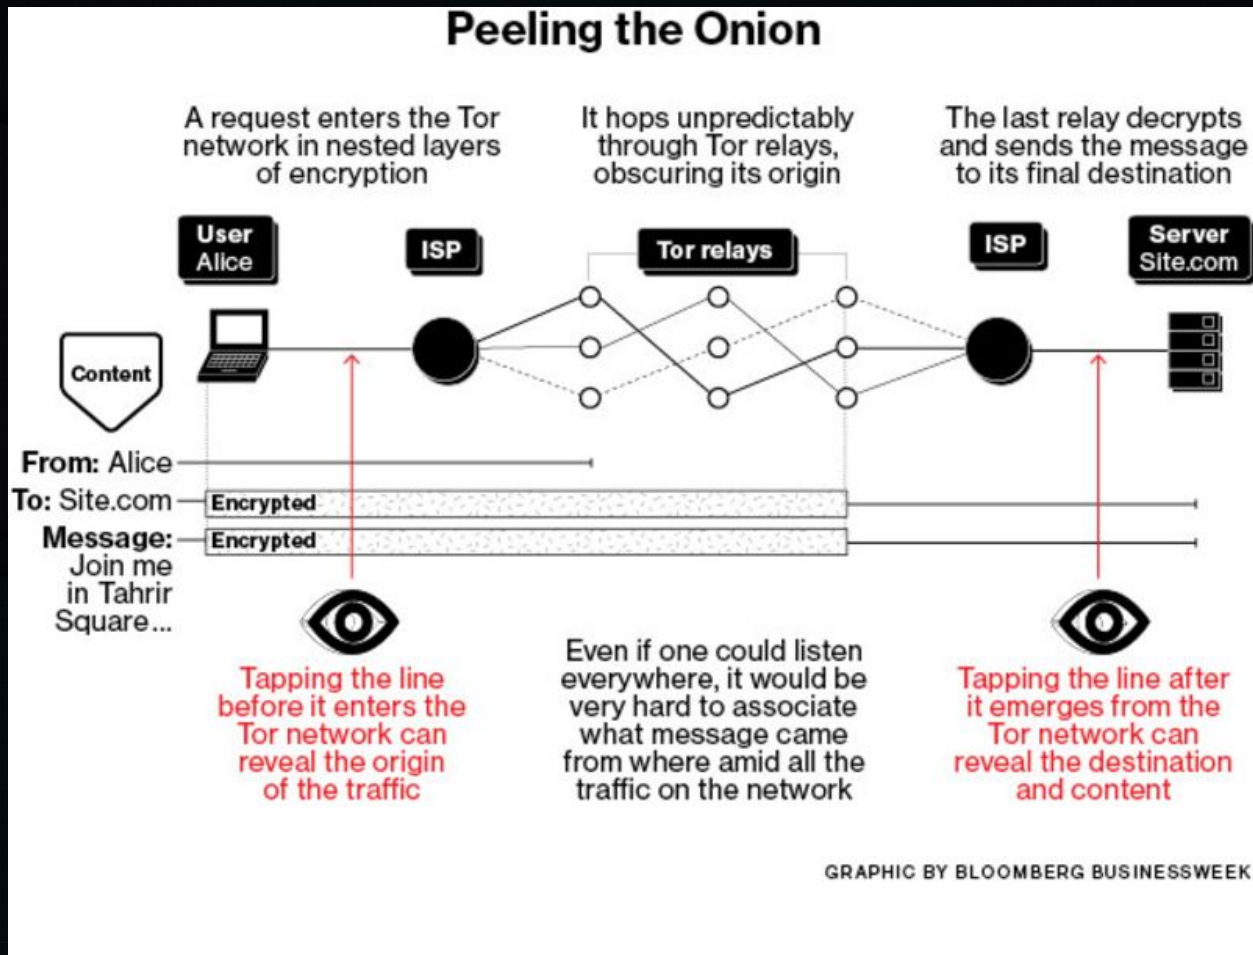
Peeling the Onion

A request enters the Tor network in nested layers of encryption

It hops unpredictably through Tor relays, obscuring its origin

The last relay decrypts and sends the message to its final destination

User Alice

ISP

Tor relays

ISP

Server Site.com

Content

From: Alice

To: Site.com

Encrypted

Message: Join me in Tahrir Square...

Encrypted

Tapping the line before it enters the Tor network can reveal the origin of the traffic

Even if one could listen everywhere, it would be very hard to associate what message came from where amid all the traffic on the network

Tapping the line after it emerges from the Tor network can reveal the destination and content

GRAPHIC BY BLOOMBERG BUSINESSWEEK